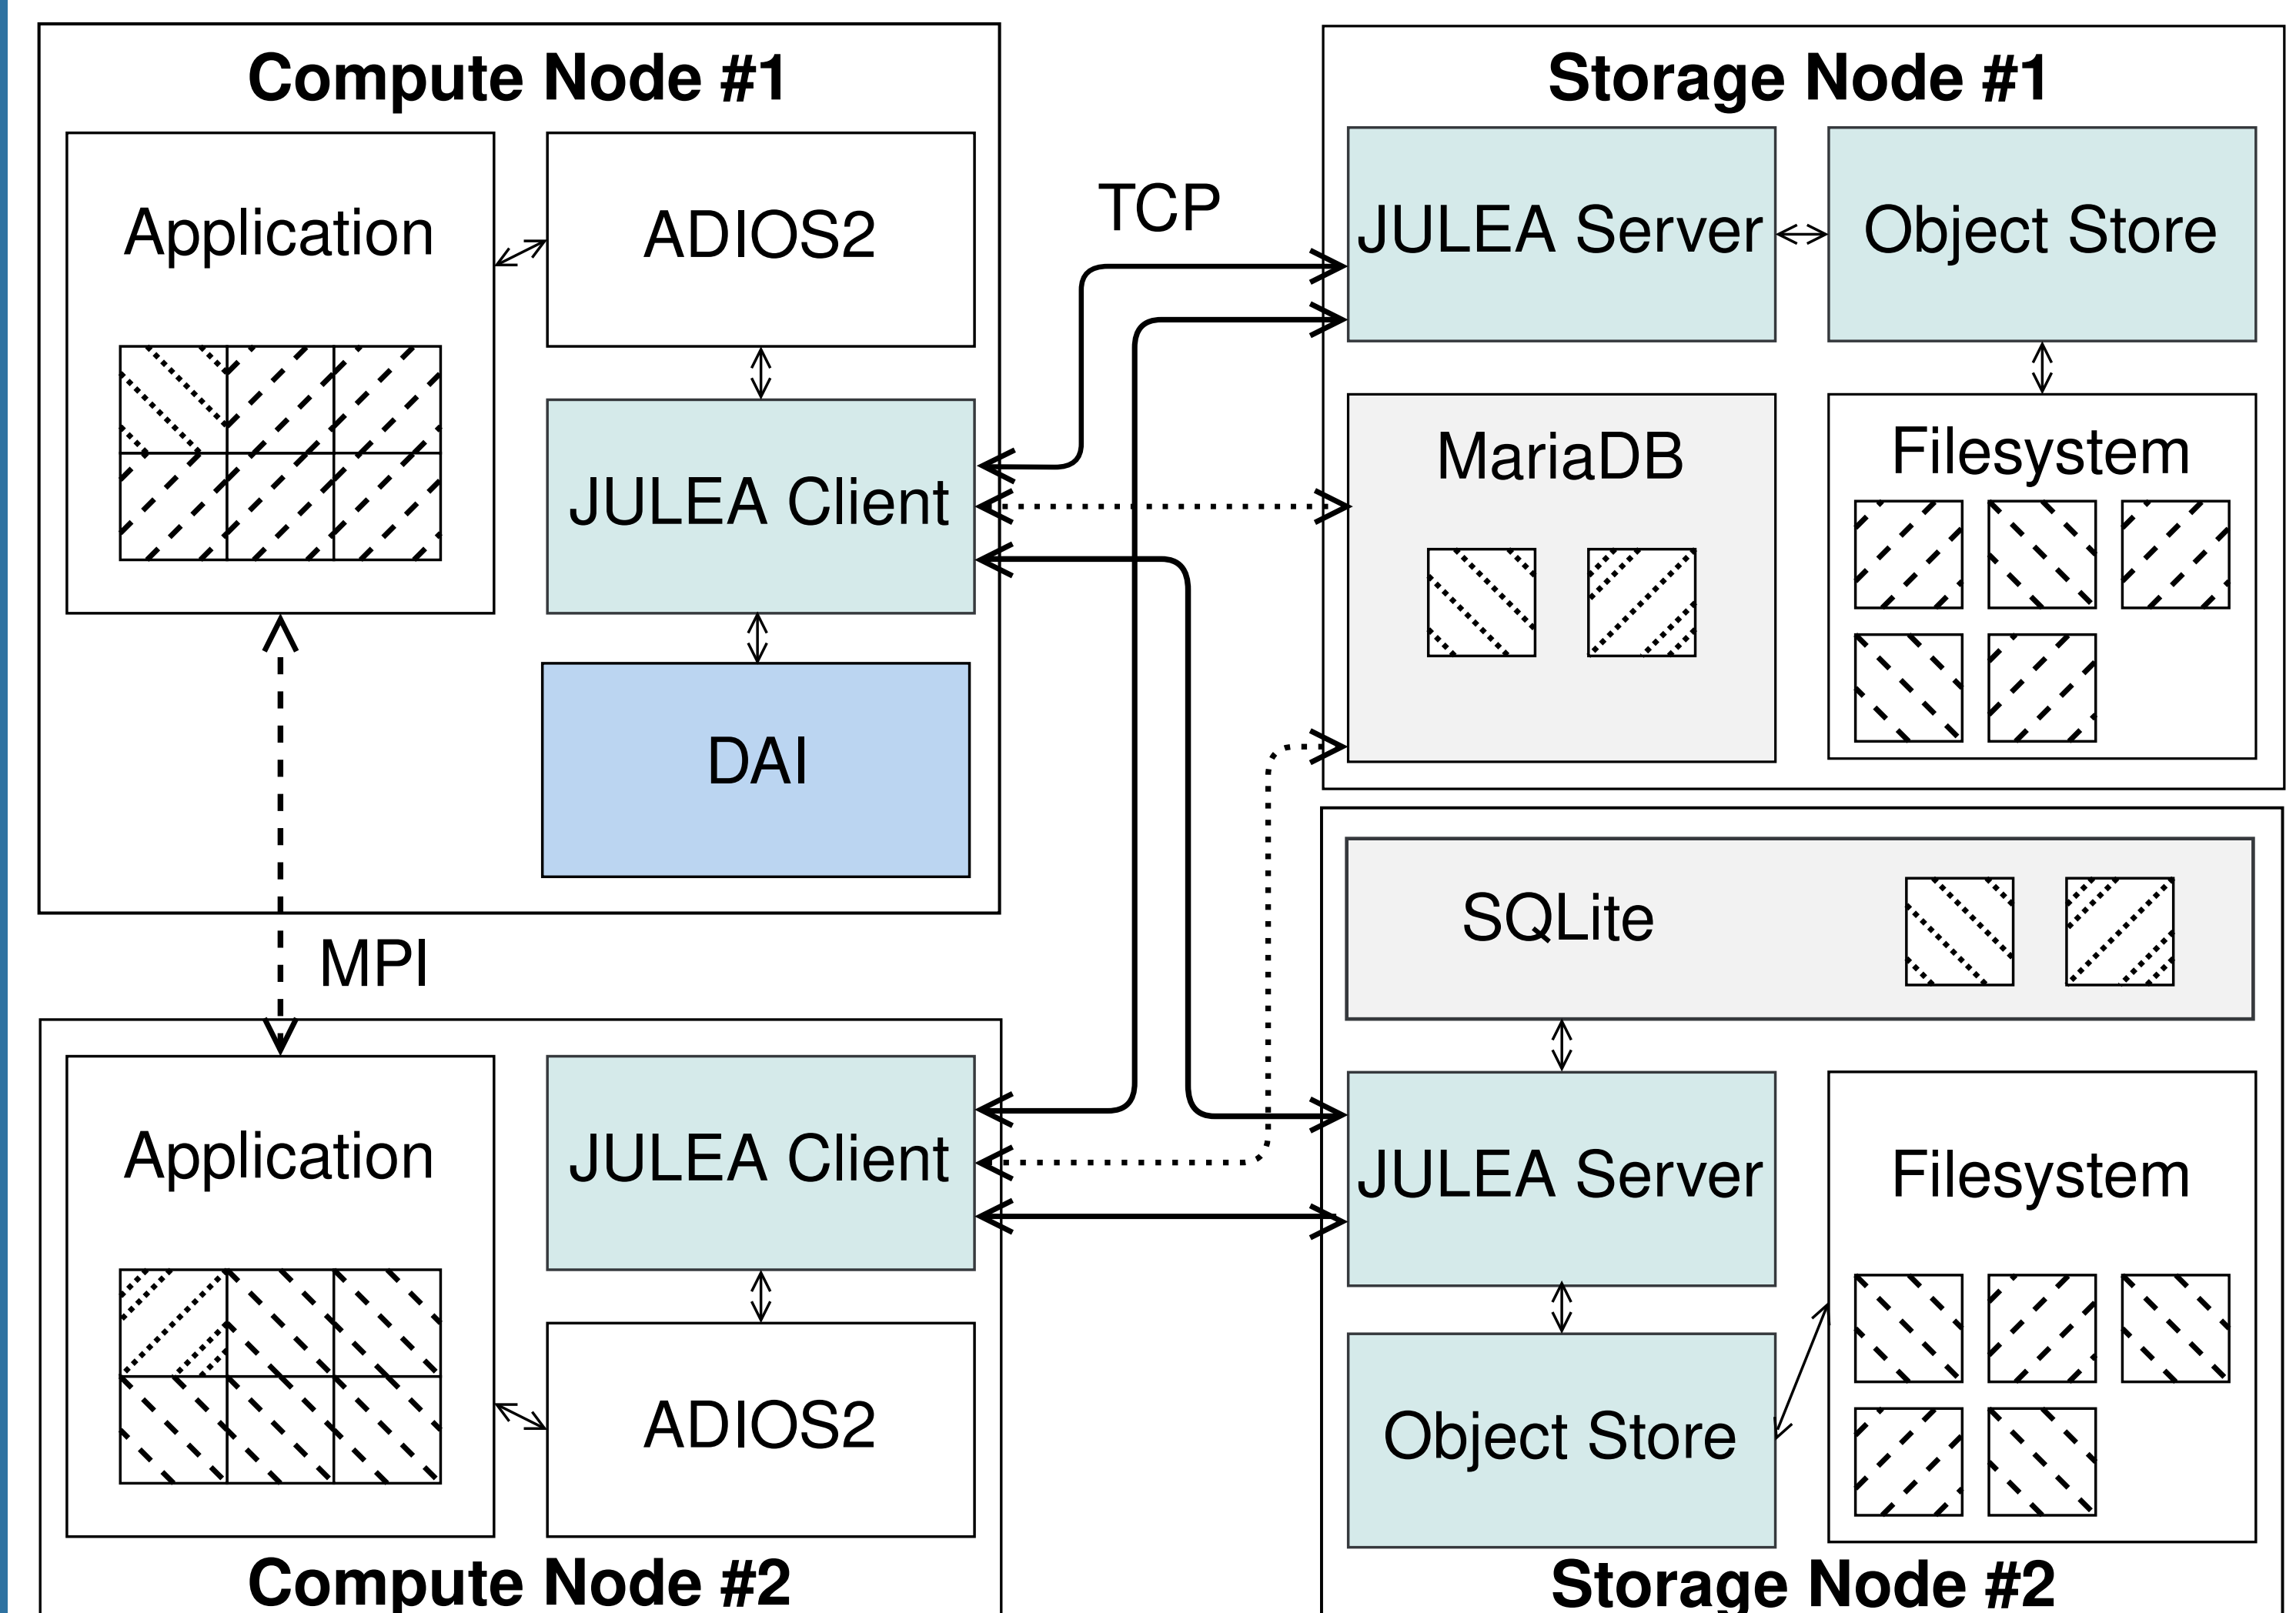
Compute Node #1

Application

ADIOS2

JULEA Client

DAI

TCP

Storage Node #1

JULEA Server

Object Store

MariaDB

Filesystem

MPI

SQLite

Application

JULEA Client

ADIOS2

JULEA Server

Filesystem

Object Store

Compute Node #2

Storage Node #2